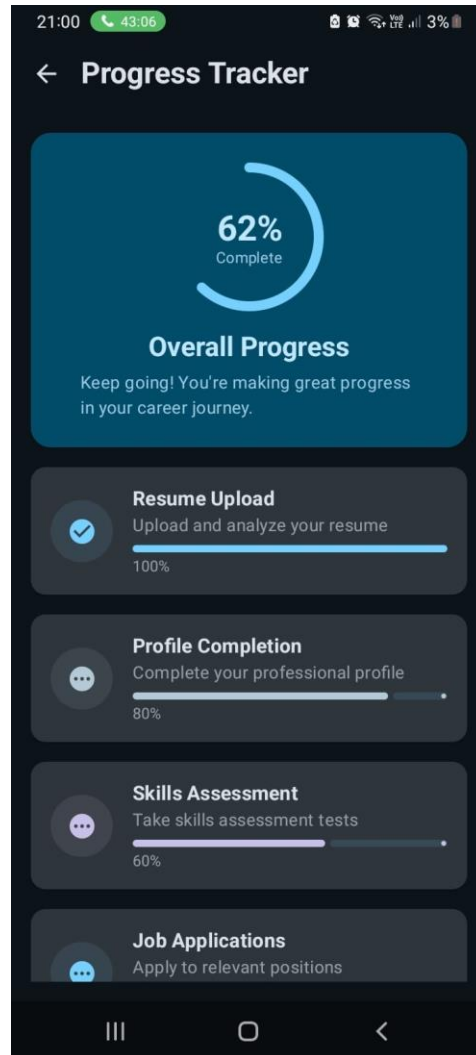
21:00 43:06 Vo) LTE 3%

← Progress Tracker

62%
Complete

Overall Progress

Keep going! You're making great progress in your career journey.

Resume Upload
Upload and analyze your resume
100%

Profile Completion
Complete your professional profile
80%

Skills Assessment
Take skills assessment tests
60%

Job Applications
Apply to relevant positions